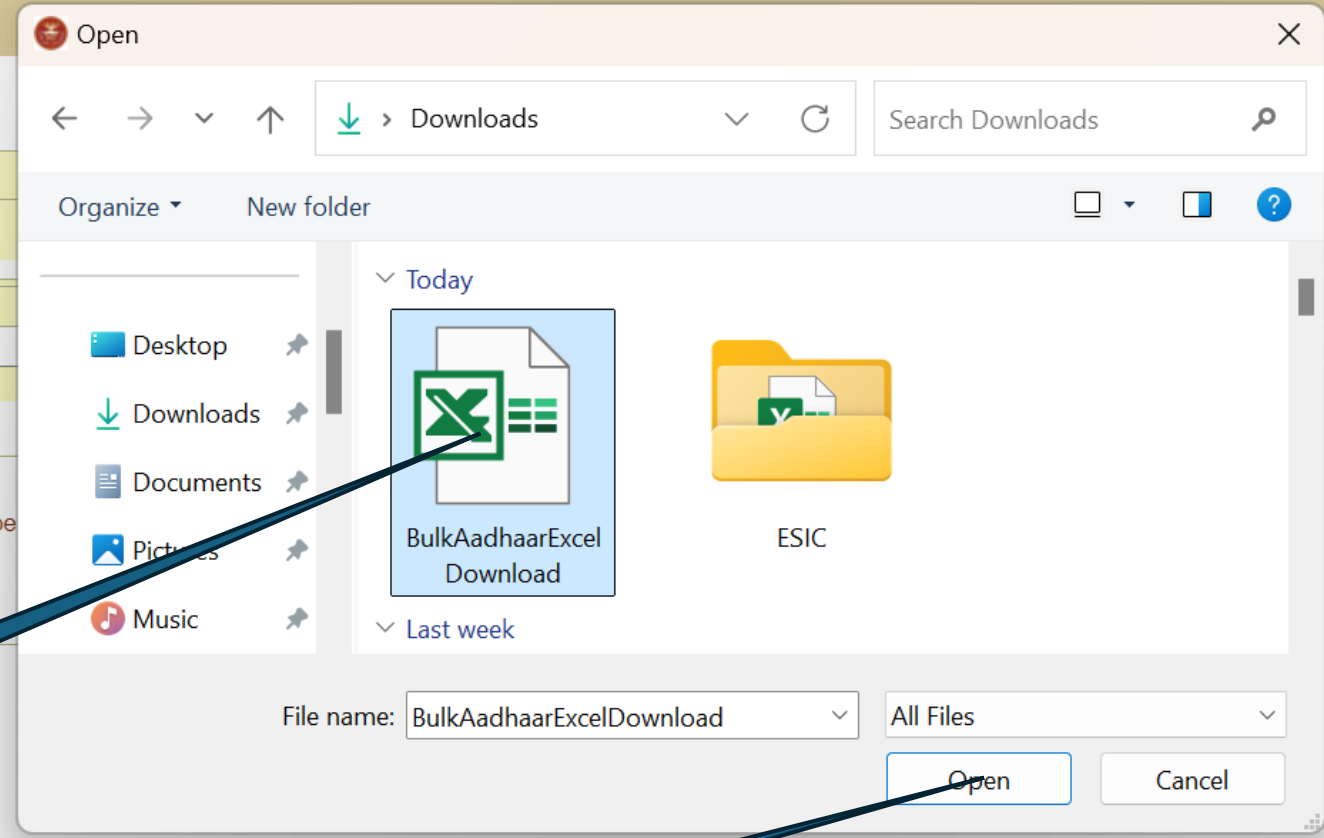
Open

Downloads

Search Downloads

Organize

New folder

Today

Desktop

Downloads

Documents

Pictures

Music

BulkAadhaarExcelDownload

ESIC

Last week

File name: BulkAadhaarExcelDownload

All Files

Open

Cancel